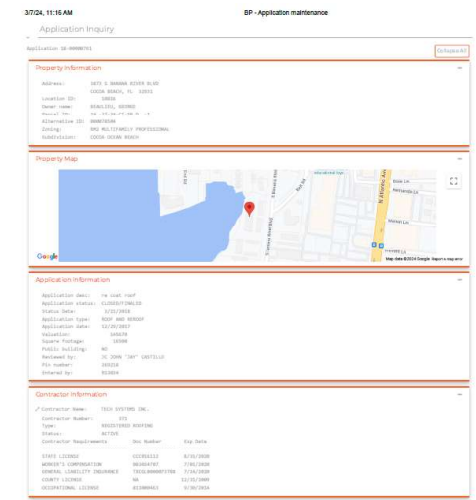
3/7/24, 11:16 AM

BP - Application maintenance

Application Inquiry

Application 18-00000701

Collapse All

Property Information

Address: 3875 S BANANA RIVER BLVD COCOA BEACH, FL 32931

Location ID: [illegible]

Owner name: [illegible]

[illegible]

Alternative ID: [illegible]

Zoning: RM2 MULTIFAMILY PROFESSIONAL

Subdivision: COCOA OCEAN BEACH

Property Map

Google

Map data ©2024 Google Report a map error

Application Information

Application desc: re coat roof

Application status: CLOSED/FINALED

Status Date: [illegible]

Application type: ROOF AND REROOF

Application date: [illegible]

Valuation: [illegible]

Square footage: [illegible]

Public building: NO

Reviewed by: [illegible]

Pin number: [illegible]

Entered by: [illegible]

Contractor Information

Contractor Name: TECH SYSTEMS INC.

Contractor Number: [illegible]

Type: REGISTERED ROOFING

Status: ACTIVE

| Contractor Requirements | Doc Number | Exp Date |
|---|---|---|
| STATE LICENSE | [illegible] | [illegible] |
| WORKER'S COMPENSATION | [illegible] | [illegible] |
| GENERAL LIABILITY INSURANCE | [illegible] | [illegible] |
| COUNTY LICENSE | NA | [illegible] |
| OCCUPATIONAL LICENSE | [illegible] | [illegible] |